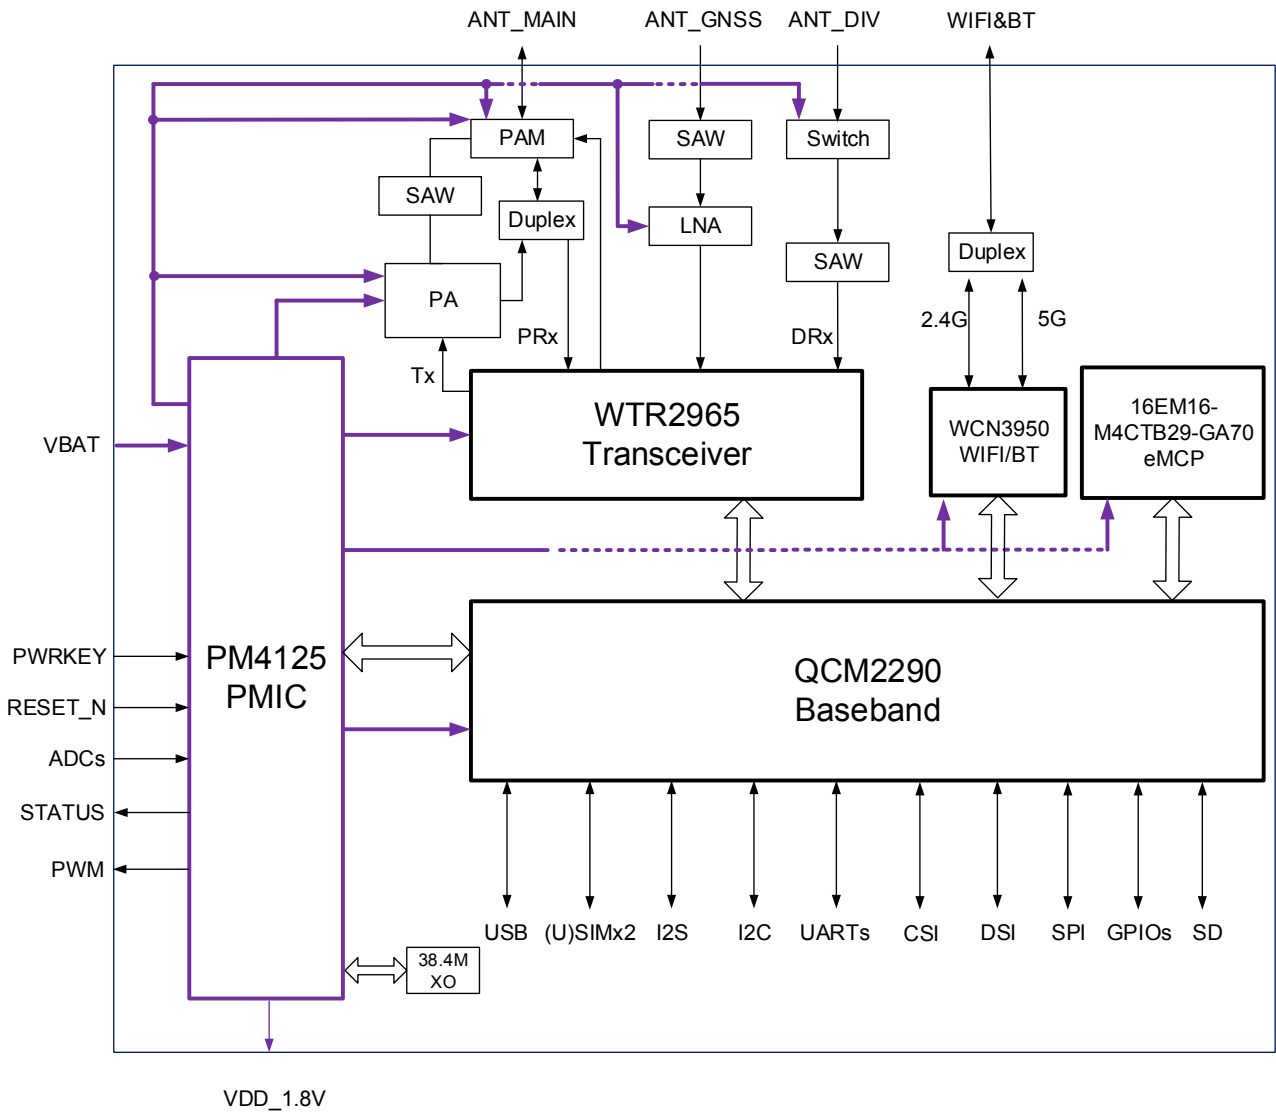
ANT_MAIN
ANT_GNSS
ANT_DIV
WIFI&BT

PAM
SAW
Switch
SAW
Duplex
LNA
SAW
Duplex
PA
2.4G
5G
PRx
DRx
Tx

WTR2965
Transceiver

WCN3950
WIFI/BT

16EM16-
M4CTB29-GA70
eMCP

VBAT

PWRKEY
RESET_N
ADCs
STATUS
PWM

PM4125
PMIC

QCM2290
Baseband

USB
(U)SIMx2
I2S
I2C
UARTs
CSI
DSI
SPI
GPIOs
SD

38.4M
XO

VDD_1.8V